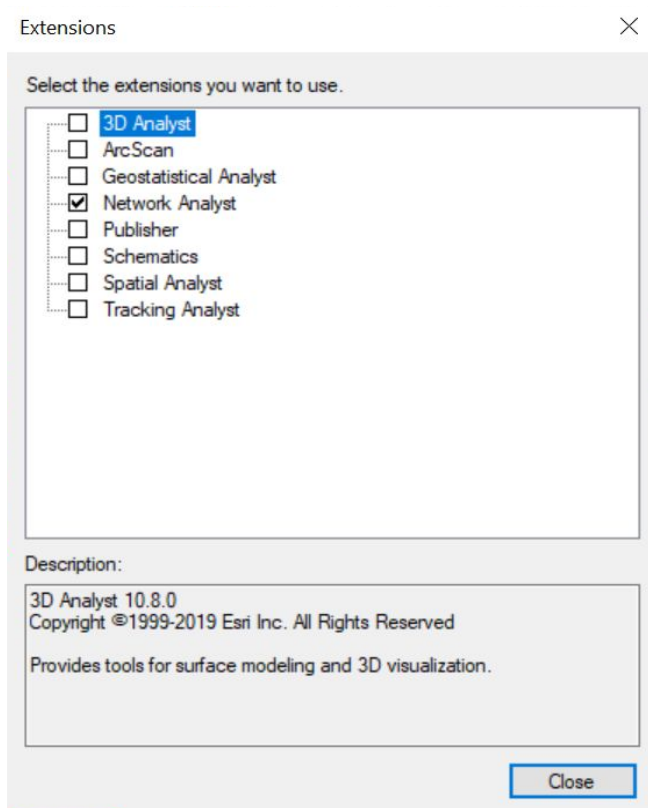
Extensions

Select the extensions you want to use.

☐ 3D Analyst
☐ ArcScan
☐ Geostatistical Analyst
☑ Network Analyst
☐ Publisher
☐ Schematics
☐ Spatial Analyst
☐ Tracking Analyst

Description:

3D Analyst 10.8.0
Copyright ©1999-2019 Esri Inc. All Rights Reserved

Provides tools for surface modeling and 3D visualization.

Close